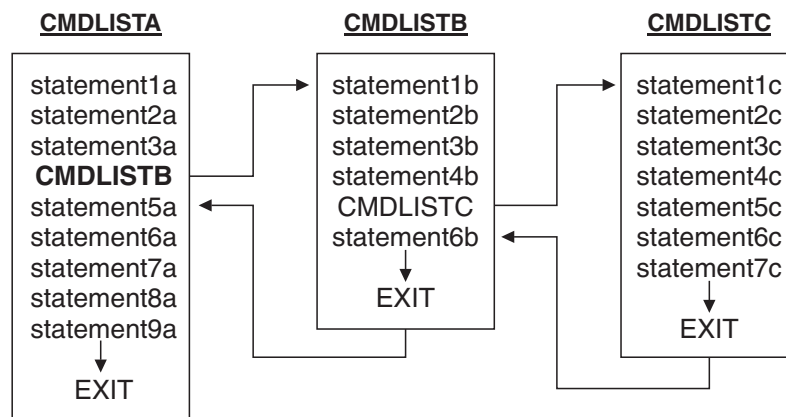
CMDLISTA

statement1a
statement2a
statement3a
CMDLISTB
statement5a
statement6a
statement7a
statement8a
statement9a
EXIT

CMDLISTB

statement1b
statement2b
statement3b
statement4b
CMDLISTC
statement6b
EXIT

CMDLISTC

statement1c
statement2c
statement3c
statement4c
statement5c
statement6c
statement7c
EXIT